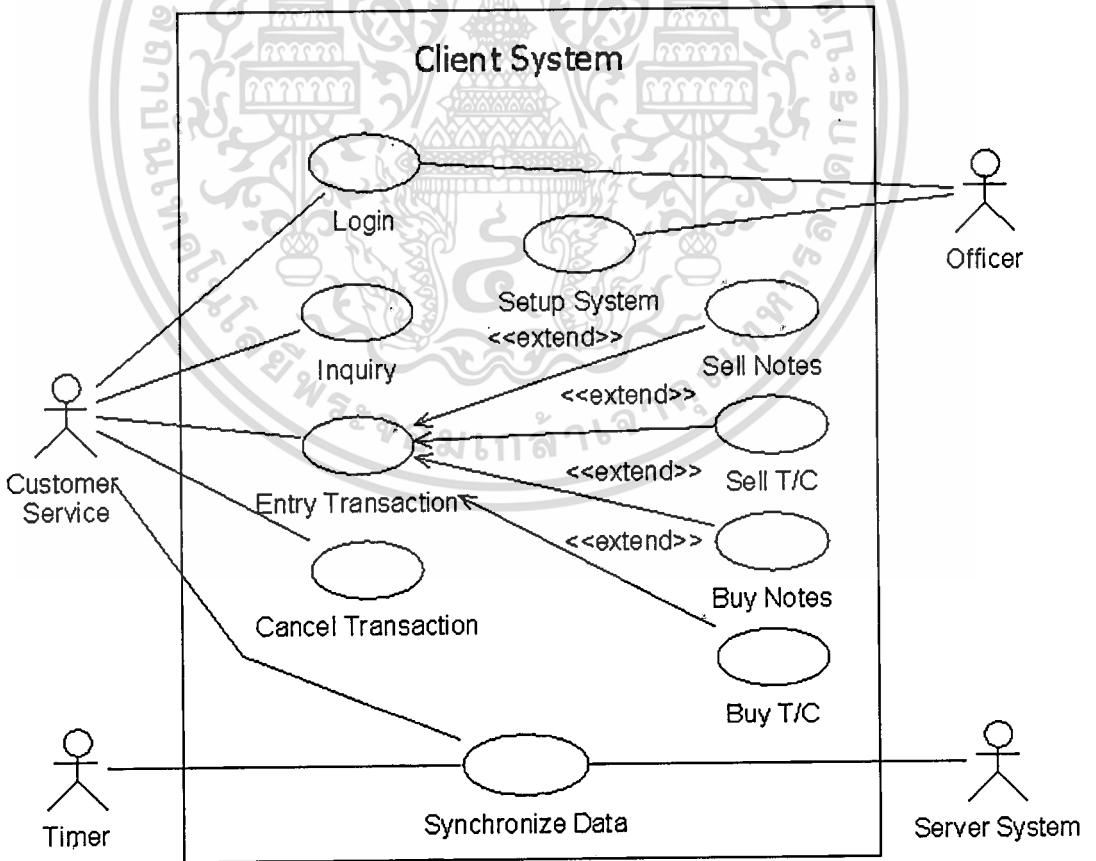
Client System

Login

Officer

Setup System

Inquiry

<<extend>>

Sell Notes

<<extend>>

Customer Service

Entry Transaction

<<extend>>

Sell T/C

<<extend>>

Cancel Transaction

Buy Notes

Buy T/C

Timer

Synchronize Data

Server System